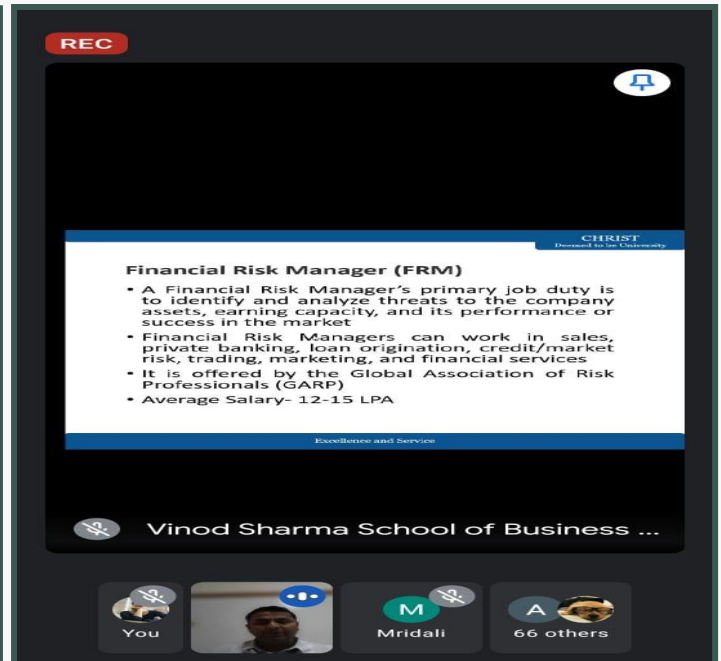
REC

CHRIST
Deemed to be University

Financial Risk Manager (FRM)

• A Financial Risk Manager's primary job duty is to identify and analyze threats to the company assets, earning capacity, and its performance or success in the market
• Financial Risk Managers can work in sales, private banking, loan origination, credit/market risk, trading, marketing, and financial services
• It is offered by the Global Association of Risk Professionals (GARP)
• Average Salary- 12-15 LPA

Excellence and Service

Vinod Sharma School of Business ...

You

M
Mridali

A
66 others